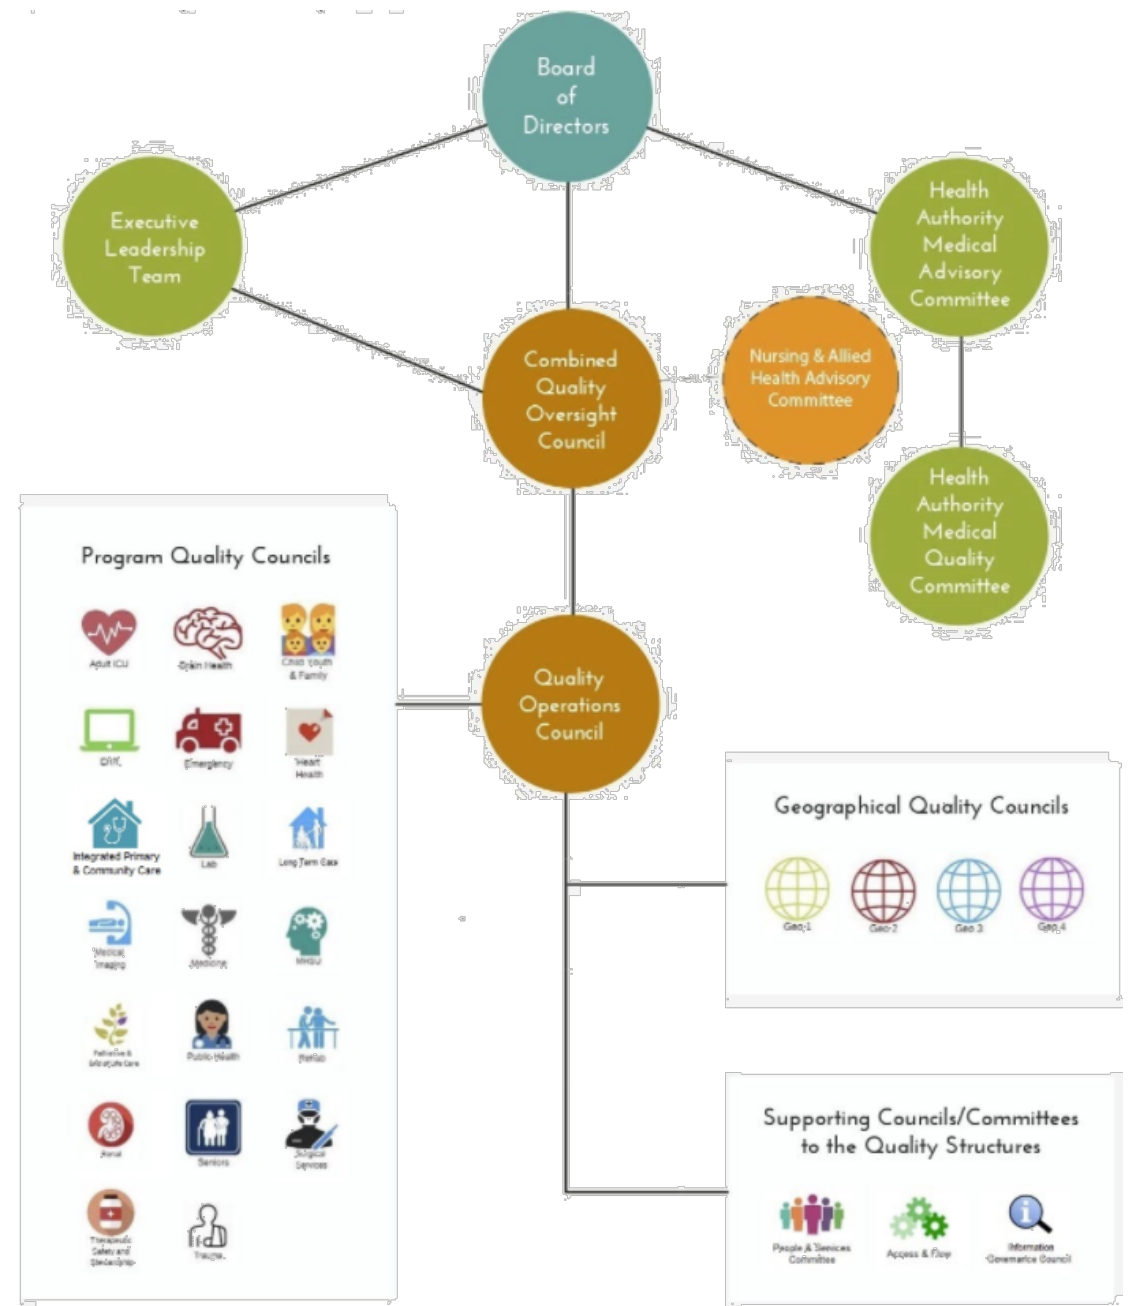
Board of Directors

Executive Leadership Team

Health Authority Medical Advisory Committee

Combined Quality Oversight Council

Nursing & Allied Health Advisory Committee

Health Authority Medical Quality Committee

Program Quality Councils

Adult ICU

Brain Health

Child Youth & Family

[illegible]

Emergency

Heart Health

Integrated Primary & Community Care

Lab

Long Term Care

Medical Imaging

Medicine

MHSU

Palliative & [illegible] Care

Public Health

Rehab

Renal

Seniors

Surgical Services

Therapeutic Safety and Stewardship

Trauma

Quality Operations Council

Geographical Quality Councils

Geo 1

Geo 2

Geo 3

Geo 4

Supporting Councils/Committees to the Quality Structures

People & Services Committee

Access & Flow

Information Governance Council